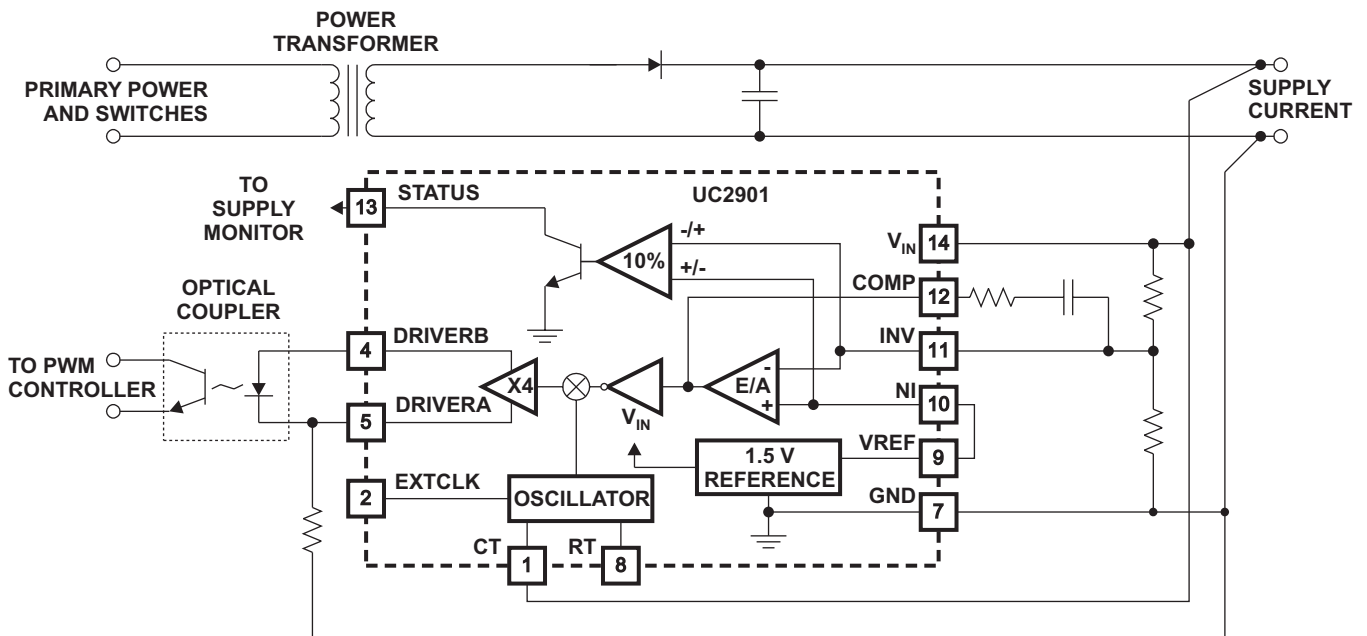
POWER TRANSFORMER

PRIMARY POWER AND SWITCHES

SUPPLY CURRENT

TO SUPPLY MONITOR

13 STATUS

UC2901

10%

-/+

+/-

$V_{IN}$ 14

COMP 12

OPTICAL COUPLER

TO PWM CONTROLLER

4 DRIVERB

5 DRIVERA

X4

$V_{IN}$

E/A

-

+

INV 11

NI 10

1.5 V REFERENCE

VREF 9

2 EXTCLK

OSCILLATOR

GND 7

CT 1

RT 8